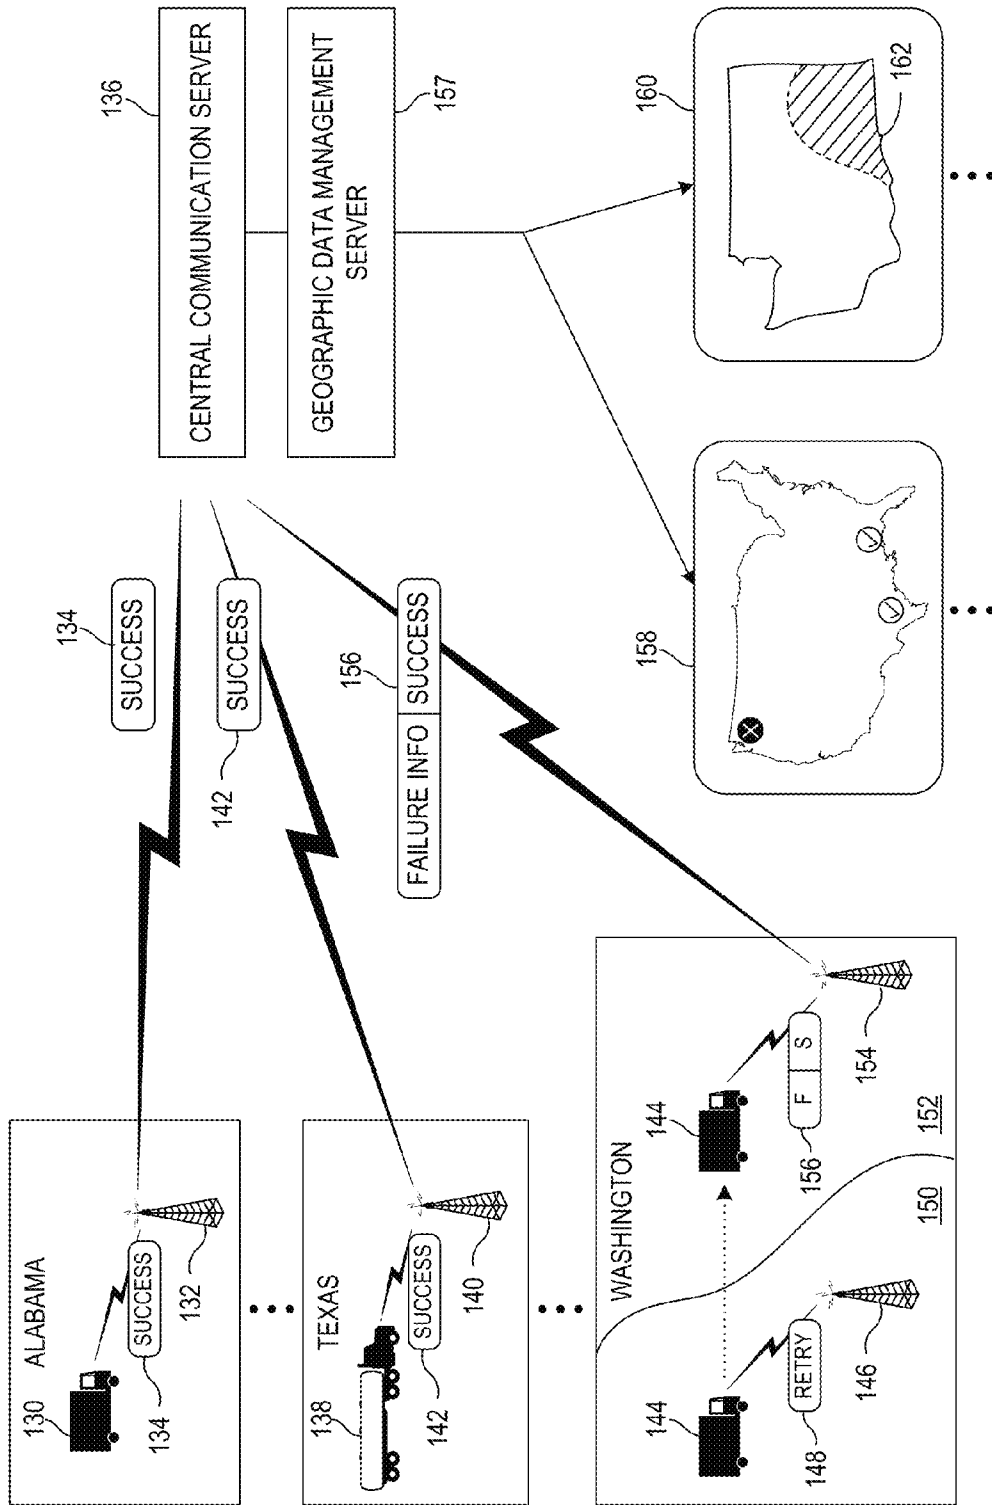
CENTRAL COMMUNICATION SERVER

136

GEOGRAPHIC DATA MANAGEMENT SERVER

157

160

162

158

134

SUCCESS

142

SUCCESS

156

FAILURE INFO

SUCCESS

ALABAMA

130

SUCCESS

134

132

TEXAS

138

SUCCESS

142

140

WASHINGTON

144

RETRY

148

146

150

144

F

S

156

154

152